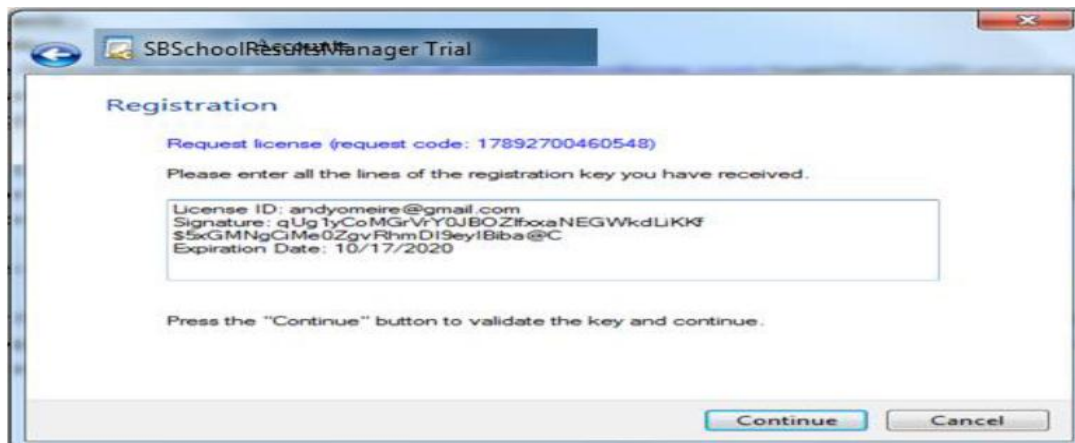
SBSchoolResultsManager Trial

Registration

Request license (request code: 17892700460548)

Please enter all the lines of the registration key you have received.

License ID: andyomeire@gmail.com
Signature: qUg1yCoMGrVrY0JBOZlfxxaNEGWkdLiKKf
$5xGMNgCiMe0ZgvRhmDI9eyIBiba@C
Expiration Date: 10/17/2020

Press the "Continue" button to validate the key and continue.

Continue Cancel